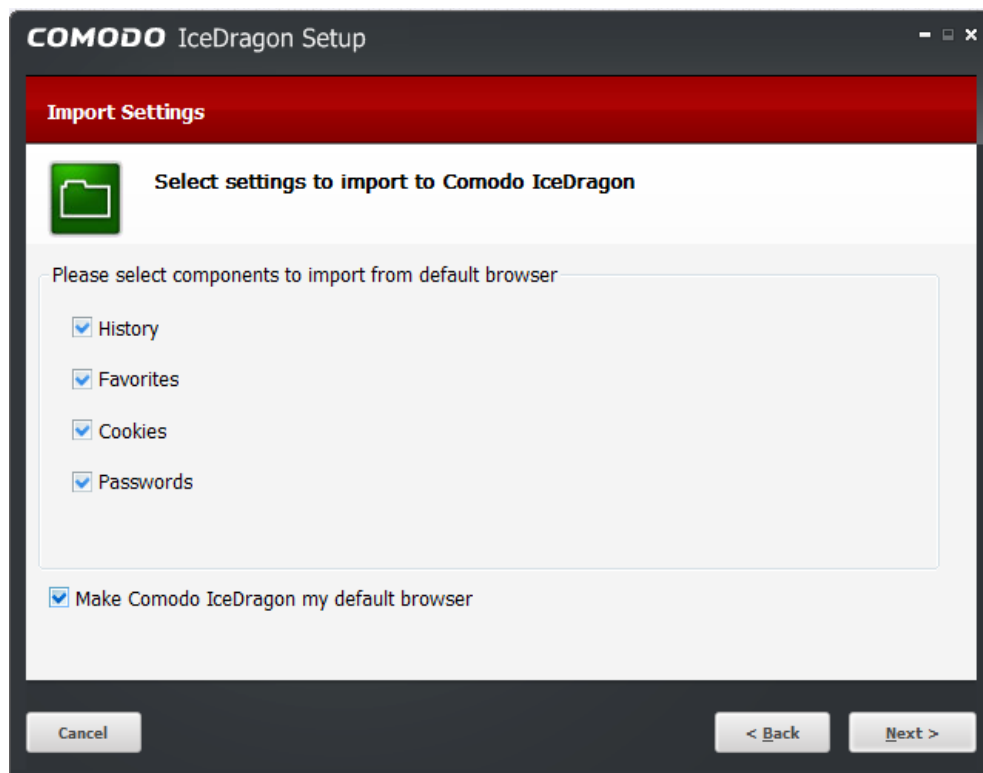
COMODO IceDragon Setup

Import Settings

Select settings to import to Comodo IceDragon

Please select components to import from default browser

History

Favorites

Cookies

Passwords

Make Comodo IceDragon my default browser

Cancel

< Back

Next >